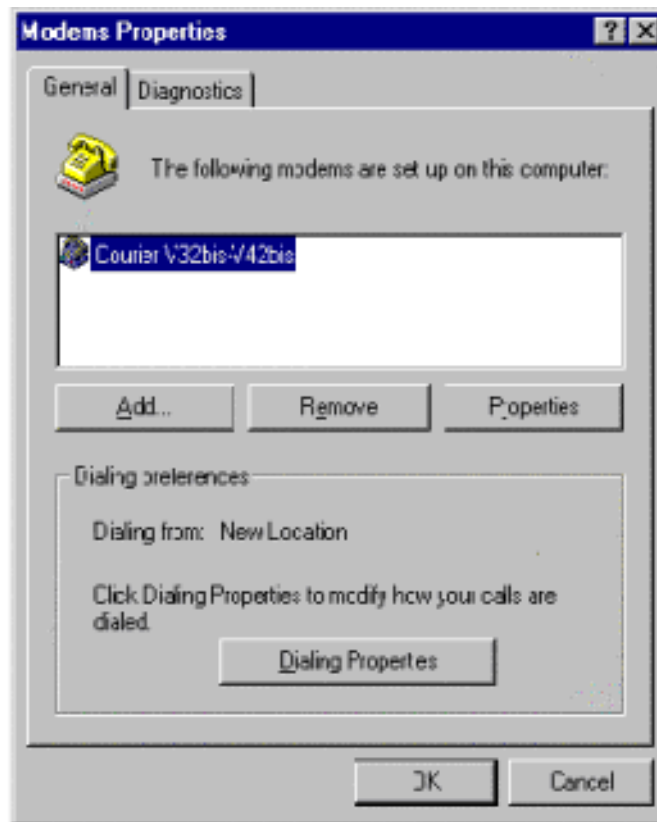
Modems Properties

?

X

General

Diagnostics

The following modems are set up on this computer:

Courier V32bis-V42bis

Add...

Remove

Properties

Dialing preferences

Dialing from: New Location

Click Dialing Properties to modify how your calls are dialed.

Dialing Properties

OK

Cancel